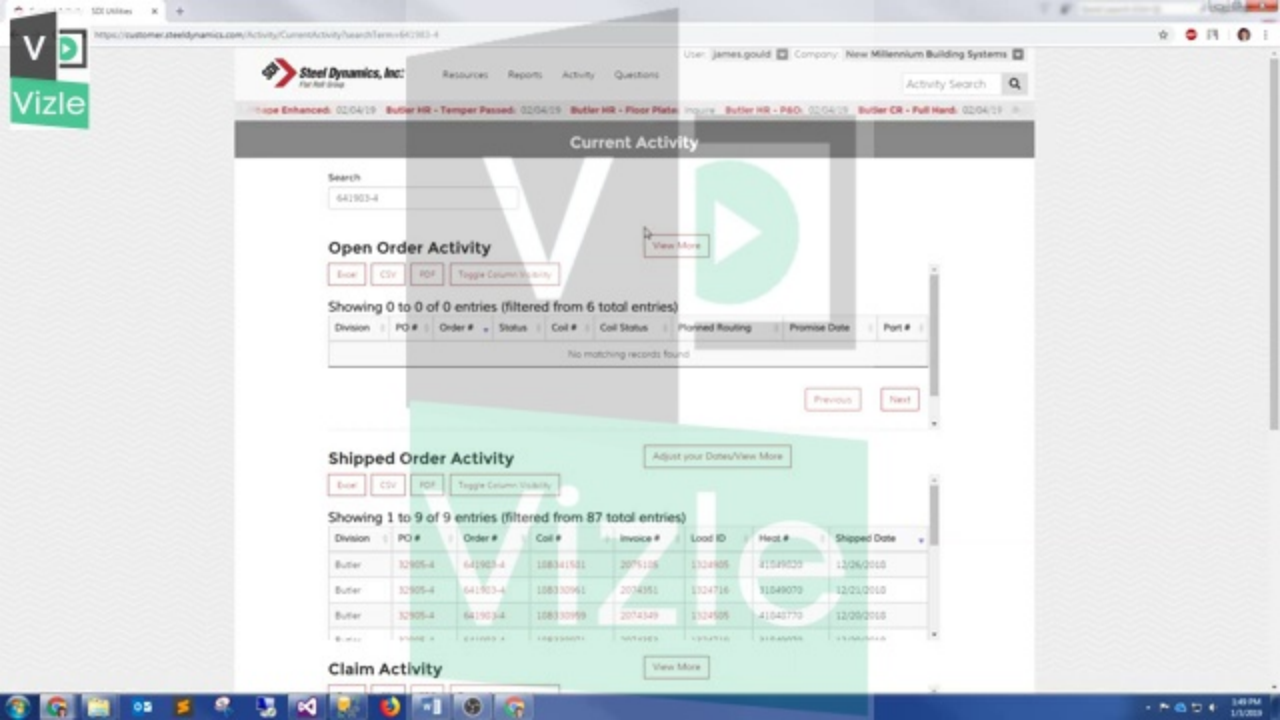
SDI Utilities

https://customer.steeldynamics.com/Activity/CurrentActivity?searchTerm=641903-4

Vizle

Steel Dynamics, Inc. Flat Roll Group

Resources Reports Activity Questions

User: james.gould Company: New Millennium Building Systems

Activity Search

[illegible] Enhanced: 02/04/19 Butler HR - Temper Passed: 02/04/19 Butler HR - Floor Plate: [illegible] Butler HR - P&O: 02/04/19 Butler CR - Full Hard: 02/04/19

Current Activity

Search

641903-4

Open Order Activity

View More

Excel CSV PDF Toggle Column Visibility

Showing 0 to 0 of 0 entries (filtered from 6 total entries)

| Division | PO # | Order # | Status | Coil # | Coil Status | Planned Routing | Promise Date | Port # |
|---|---|---|---|---|---|---|---|---|
| No matching records found | | | | | | | | |

Previous Next

Shipped Order Activity

Adjust your Dates/View More

Excel CSV PDF Toggle Column Visibility

Showing 1 to 9 of 9 entries (filtered from 87 total entries)

| Division | PO # | Order # | Coil # | Invoice # | Load ID | Heat # | Shipped Date |
|---|---|---|---|---|---|---|---|
| Butler | 32905-4 | 641903-4 | 108341501 | 2075106 | 1324905 | 41549020 | 12/26/2018 |
| Butler | 32905-4 | 641903-4 | 108330961 | 2074351 | 1324716 | 31049070 | 12/21/2018 |
| Butler | 32905-4 | 641903-4 | 108330959 | 2074349 | 1324505 | 41040770 | 12/20/2018 |

Claim Activity

View More